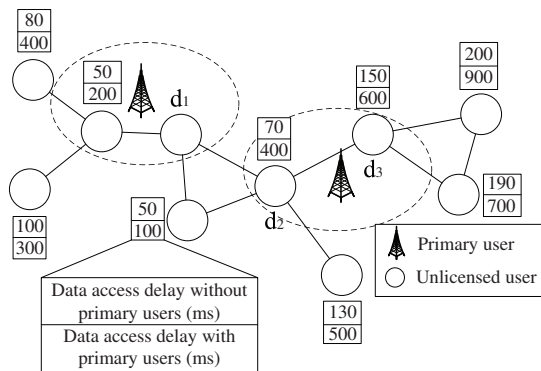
80
400

50
200

$d_1$

100
300

50
100

70
400

$d_2$

150
600

$d_3$

200
900

190
700

130
500

Data access delay without primary users (ms)
Data access delay with primary users (ms)

Primary user
Unlicensed user